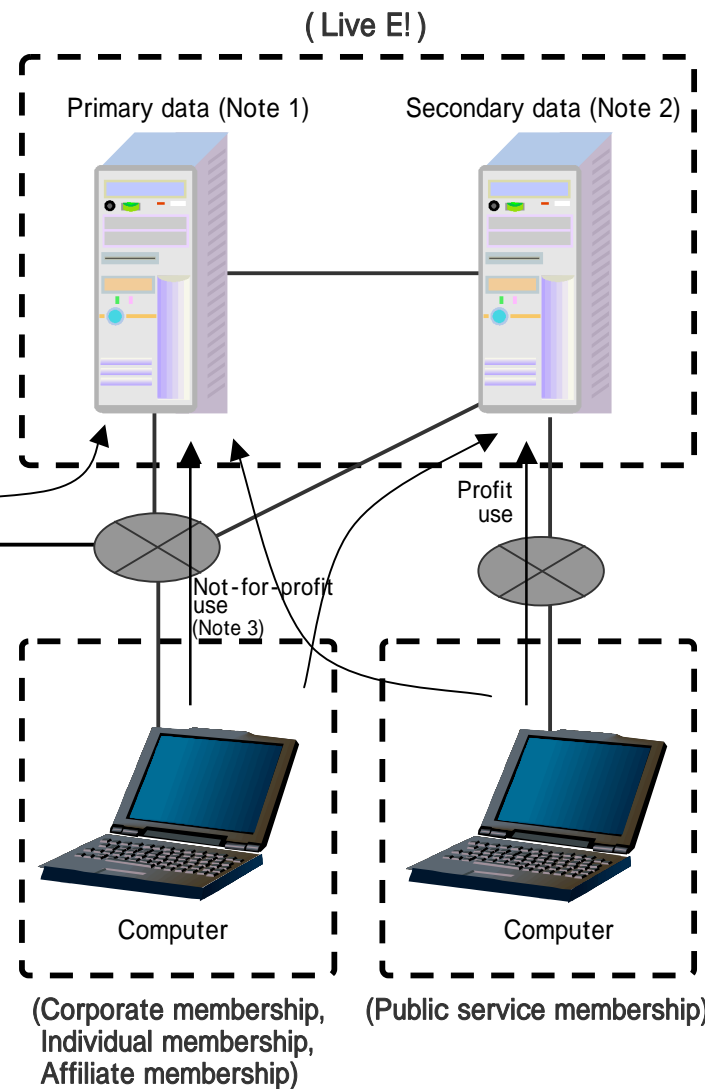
( Live E! )

Primary data (Note 1)

Secondary data (Note 2)

Profit use

Not-for-profit use (Note 3)

Computer

Computer

(Corporate membership, Individual membership, Affiliate membership)

(Public service membership)